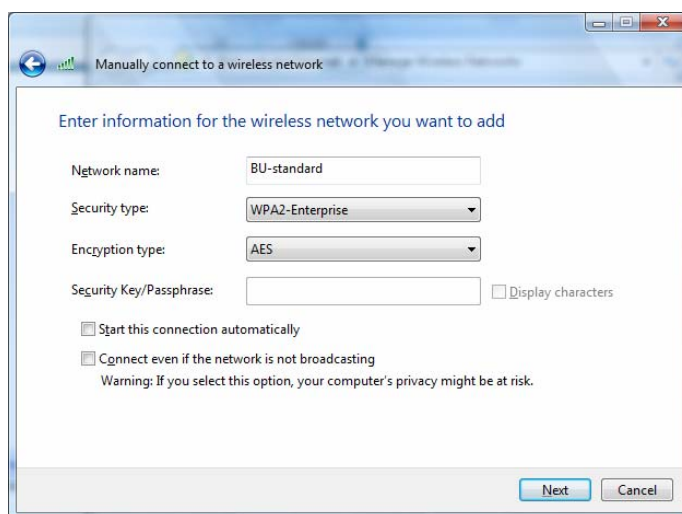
Manually connect to a wireless network

Enter information for the wireless network you want to add

Network name: BU-standard

Security type: WPA2-Enterprise

Encryption type: AES

Security Key/Passphrase:

Display characters

Start this connection automatically

Connect even if the network is not broadcasting

Warning: If you select this option, your computer's privacy might be at risk.

Next

Cancel